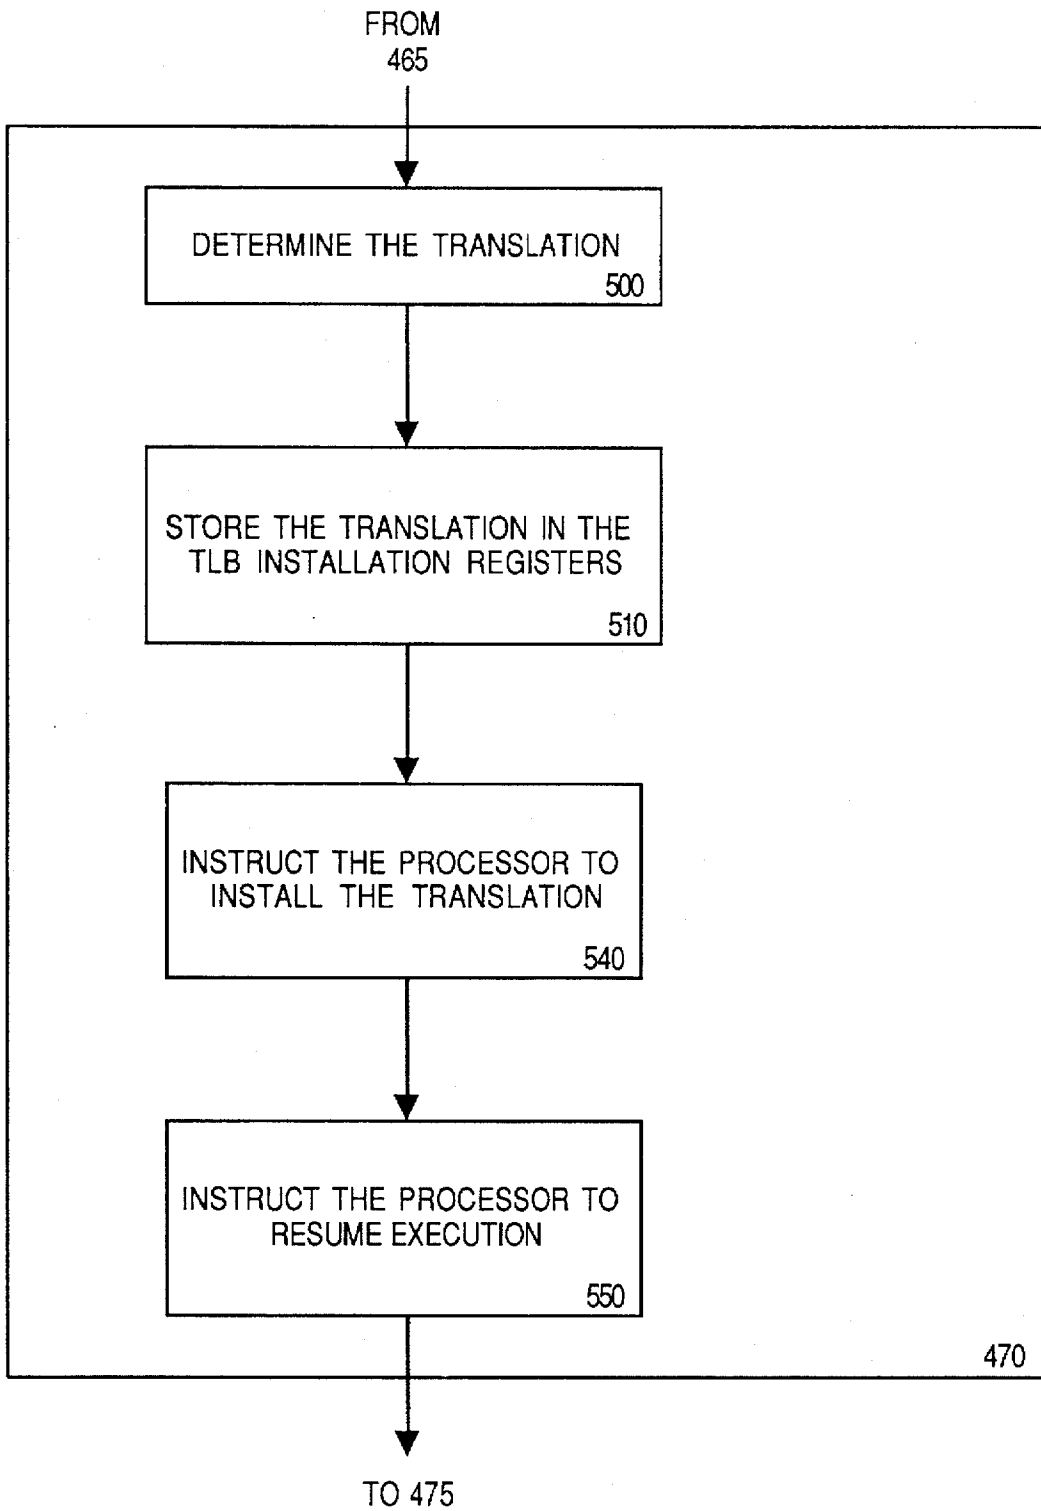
FROM
465

DETERMINE THE TRANSLATION
500

STORE THE TRANSLATION IN THE TLB INSTALLATION REGISTERS
510

INSTRUCT THE PROCESSOR TO INSTALL THE TRANSLATION
540

INSTRUCT THE PROCESSOR TO RESUME EXECUTION
550

470

TO 475